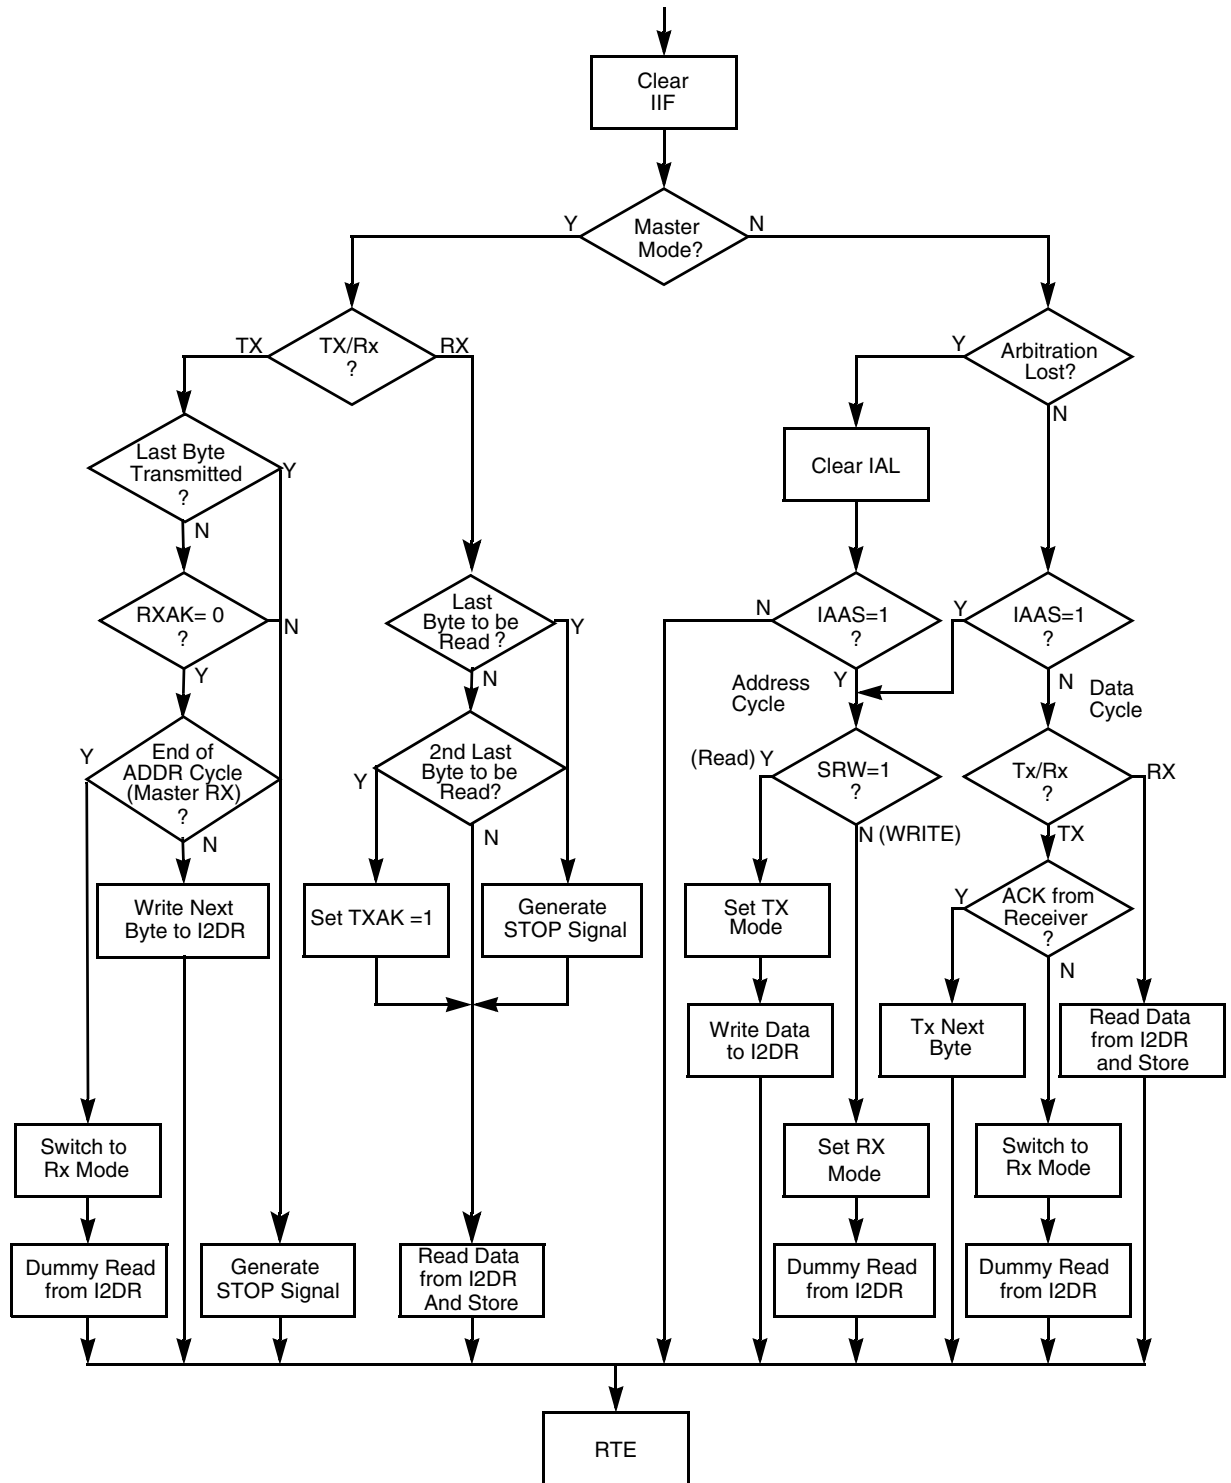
Clear IIF

Y Master Mode? N

TX TX/Rx ? RX

Y Arbitration Lost? N

Last Byte Transmitted ? Y N

Clear IAL

RXAK= 0 ? N Y

Last Byte to be Read ? Y N

N IAAS=1 ? Y

Y IAAS=1 ?

Address Cycle

N Data Cycle

Y End of ADDR Cycle (Master RX) ? N

Y 2nd Last Byte to be Read? N

(Read) Y SRW=1 ? N (WRITE)

Tx/Rx ? RX TX

Write Next Byte to I2DR

Set TXAK =1

Generate STOP Signal

Set TX Mode

Y ACK from Receiver ? N

Write Data to I2DR

Tx Next Byte

Read Data from I2DR and Store

Switch to Rx Mode

Set RX Mode

Switch to Rx Mode

Dummy Read from I2DR

Generate STOP Signal

Read Data from I2DR And Store

Dummy Read from I2DR

Dummy Read from I2DR

RTE